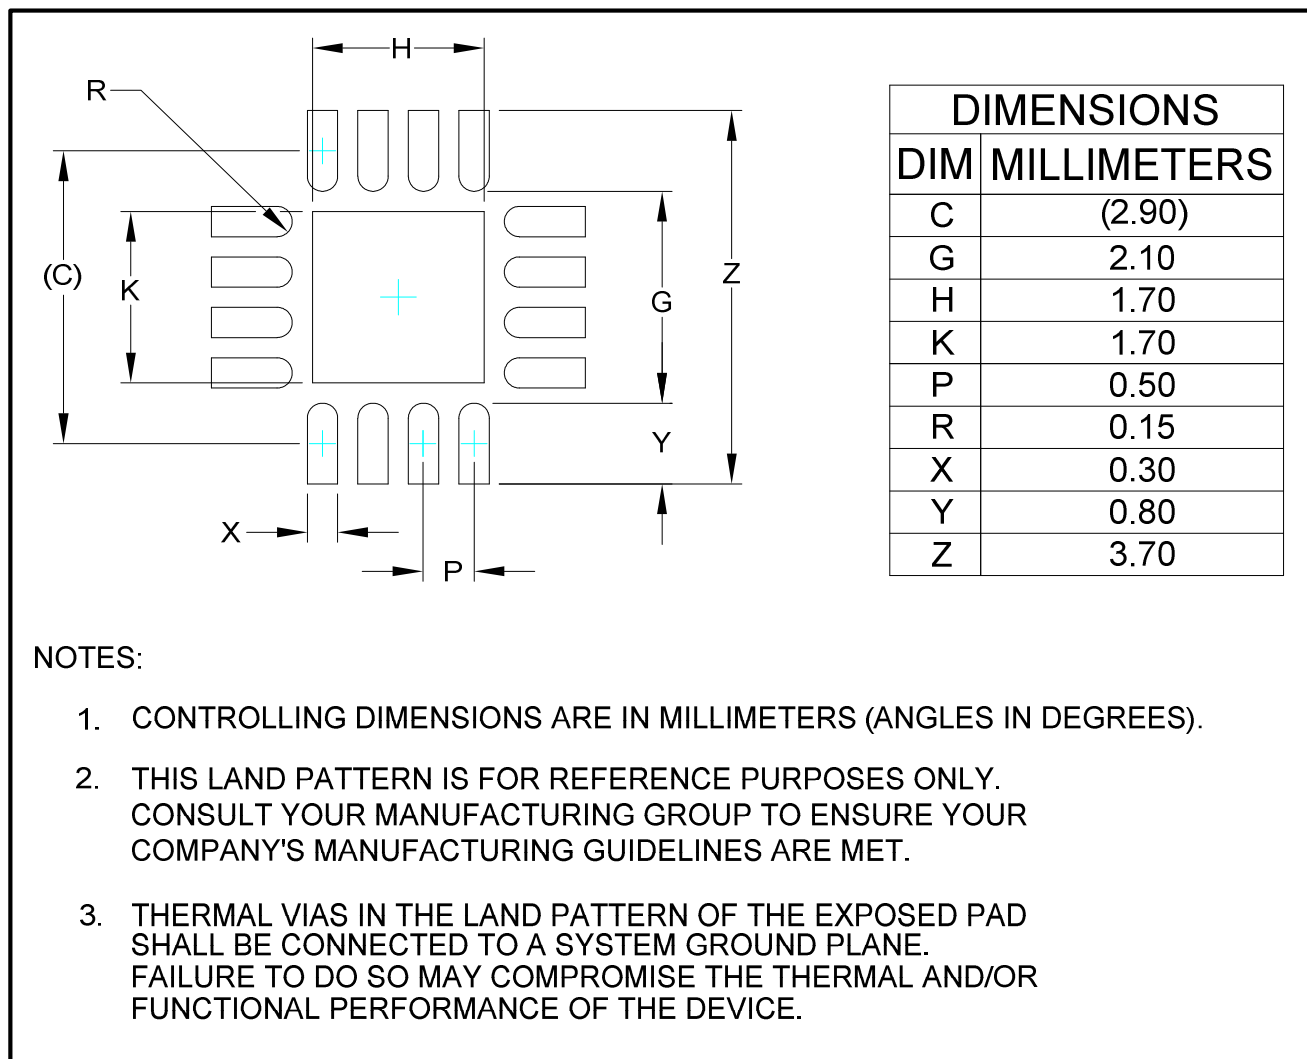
H
R
(C)
K
G
Z
Y
X
P

| DIMENSIONS | |
|---|---|
| DIM | MILLIMETERS |
| C | (2.90) |
| G | 2.10 |
| H | 1.70 |
| K | 1.70 |
| P | 0.50 |
| R | 0.15 |
| X | 0.30 |
| Y | 0.80 |
| Z | 3.70 |

NOTES:

1. CONTROLLING DIMENSIONS ARE IN MILLIMETERS (ANGLES IN DEGREES).

2. THIS LAND PATTERN IS FOR REFERENCE PURPOSES ONLY. CONSULT YOUR MANUFACTURING GROUP TO ENSURE YOUR COMPANY'S MANUFACTURING GUIDELINES ARE MET.

3. THERMAL VIAS IN THE LAND PATTERN OF THE EXPOSED PAD SHALL BE CONNECTED TO A SYSTEM GROUND PLANE. FAILURE TO DO SO MAY COMPROMISE THE THERMAL AND/OR FUNCTIONAL PERFORMANCE OF THE DEVICE.